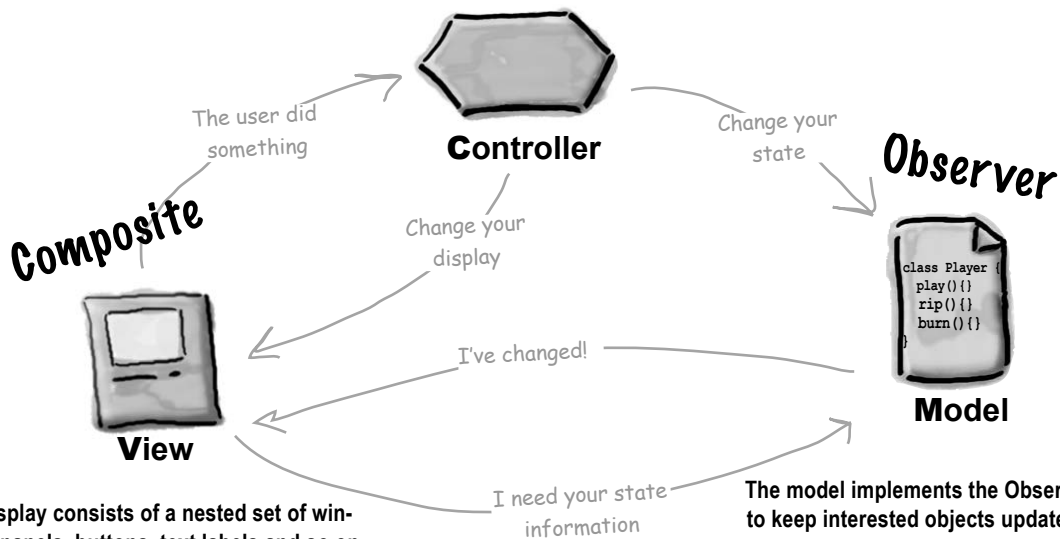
The user did something

Controller

Change your state

Observer

Composite

Change your display

class Player {
play(){}
rip(){}
burn(){}
}

I've changed!

Model

View

I need your state information

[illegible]splay consists of a nested set of win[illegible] panels, buttons, text labels and so on

The model implements the Obser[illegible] to keep interested objects update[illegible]